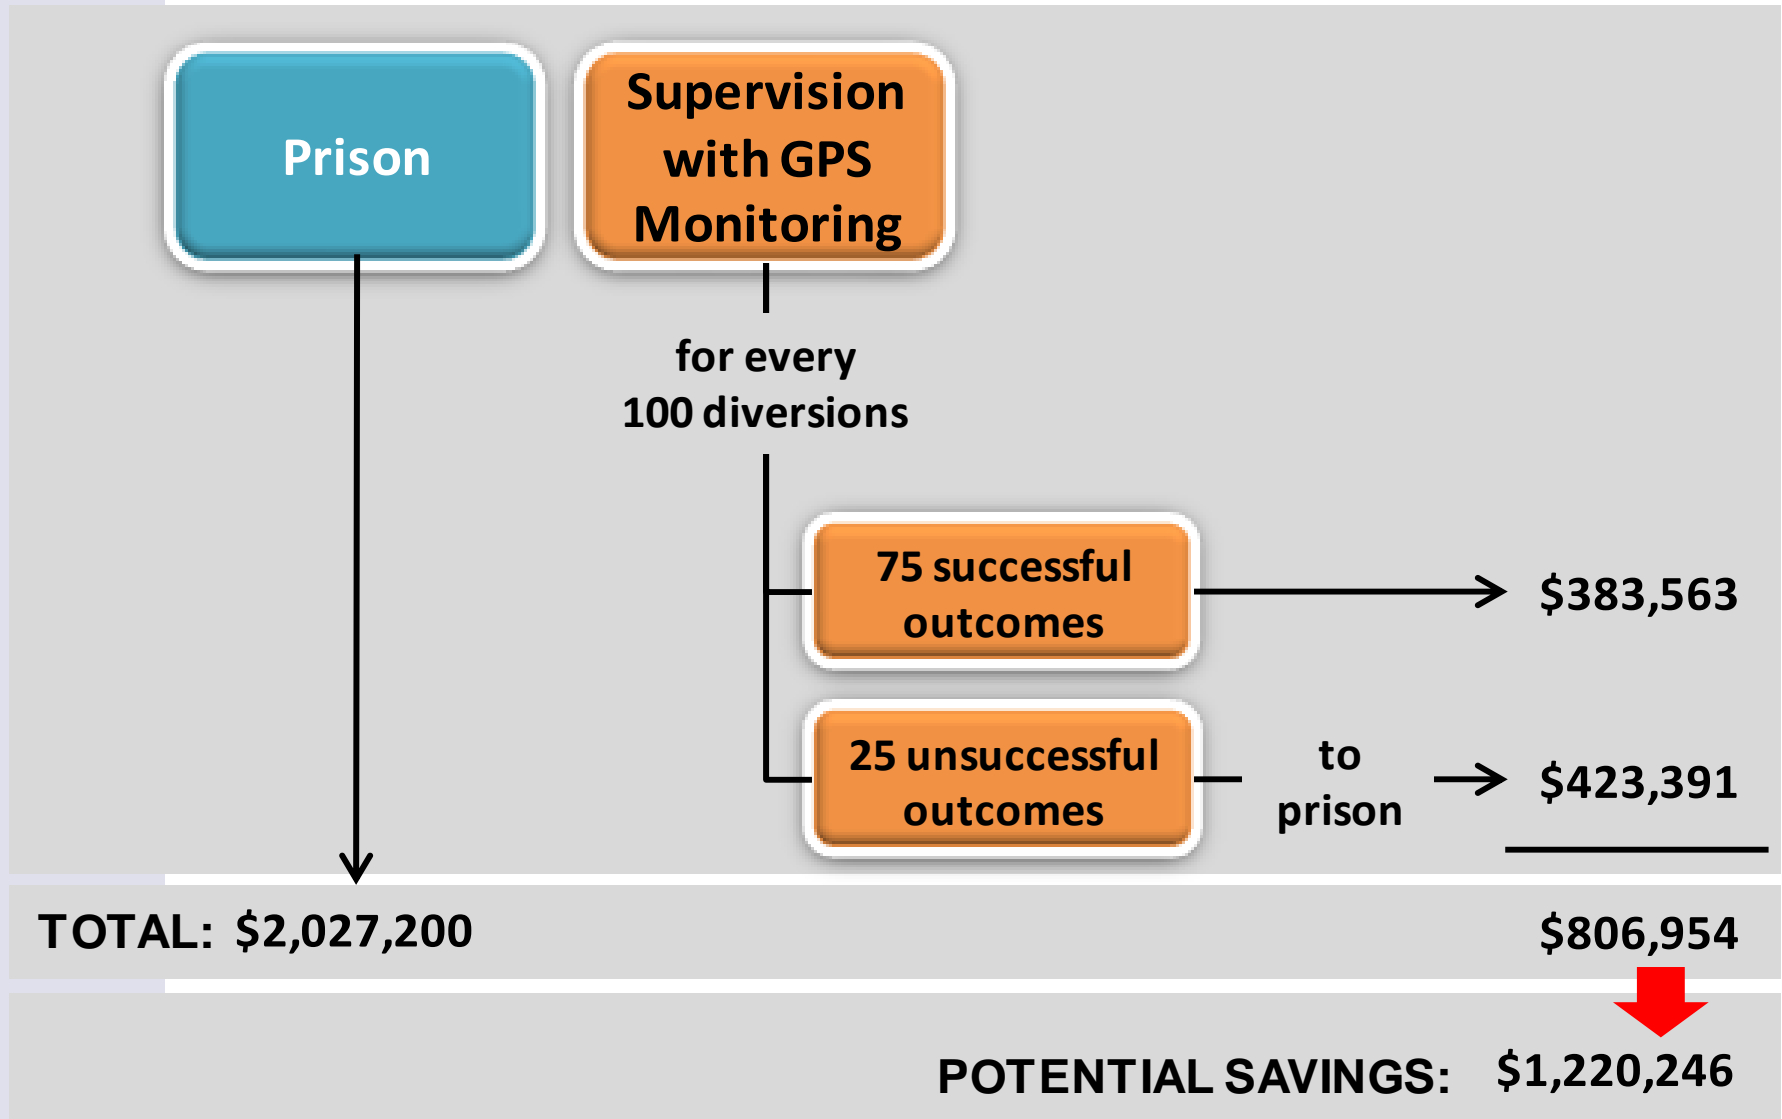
Prison

Supervision with GPS Monitoring

for every 100 diversions

75 successful outcomes

$383,563

25 unsuccessful outcomes

to prison

$423,391

TOTAL: $2,027,200

$806,954

POTENTIAL SAVINGS: $1,220,246